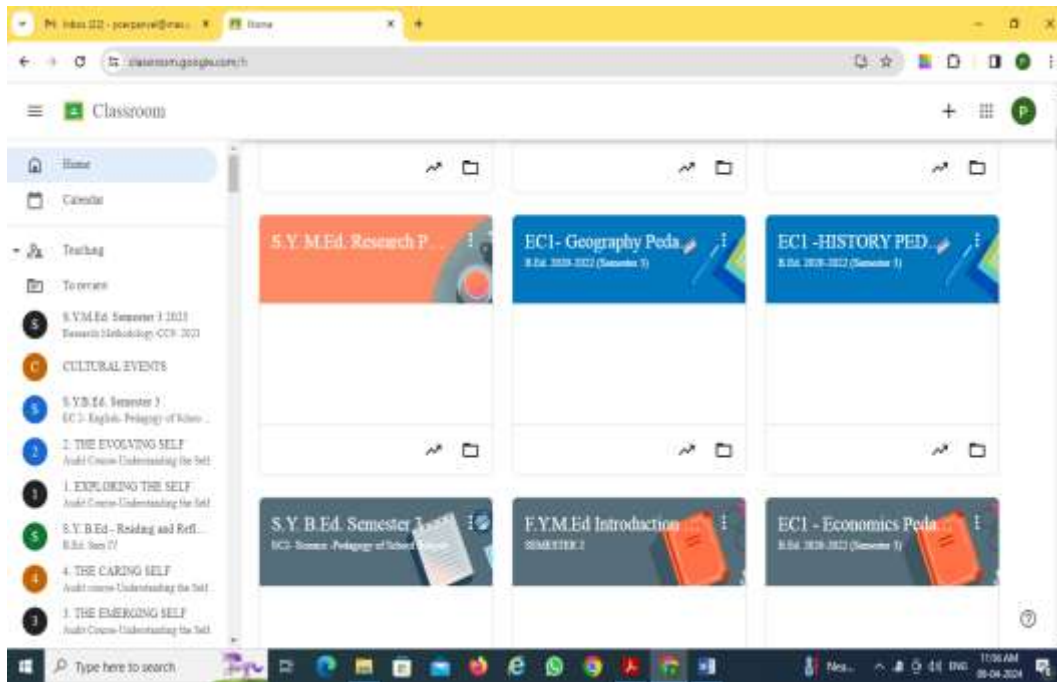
M Inbox (22) - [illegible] × Home ×

classroom.google.com/h

Classroom

Home

Calendar

Teaching

To review

S.Y.M.Ed. Semester 3 2023
Research Methodology-CC9- 2023

CULTURAL EVENTS

S.Y.B.Ed. Semester 3
EC 2- English- Pedagogy of Schoo...

2. THE EVOLVING SELF
Audit Course-Understanding the Self

1. EXPLORING THE SELF
Audit Course-Understanding the Self

S.Y. B.Ed - Reading and Refl...
B.Ed. Sem IV

4. THE CARING SELF
Audit course-Understanding the Self

3. THE EMERGING SELF
Audit Course-Understanding the Self

S.Y. M.Ed. Research P...

EC1- Geography Peda...
B.Ed. 2020-2022 (Semester 3)

EC1 -HISTORY PED...
B.Ed. 2020-2022 (Semester 3)

S.Y. B.Ed. Semester 3...
EC2- Science -Pedagogy of School Subjects

F.Y.M.Ed Introduction...
SEMESTER 2

EC1 - Economics Peda...
B.Ed. 2020-2022 (Semester 3)

Type here to search

11:36 AM
08-04-2024

ENG